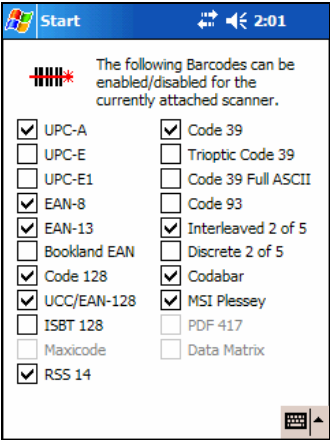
Start 2:01

The following Barcodes can be enabled/disabled for the currently attached scanner.

UPC-A
UPC-E
UPC-E1
EAN-8
EAN-13
Bookland EAN
Code 128
UCC/EAN-128
ISBT 128
Maxicode
RSS 14

Code 39
Trioptic Code 39
Code 39 Full ASCII
Code 93
Interleaved 2 of 5
Discrete 2 of 5
Codabar
MSI Plessey
PDF 417
Data Matrix